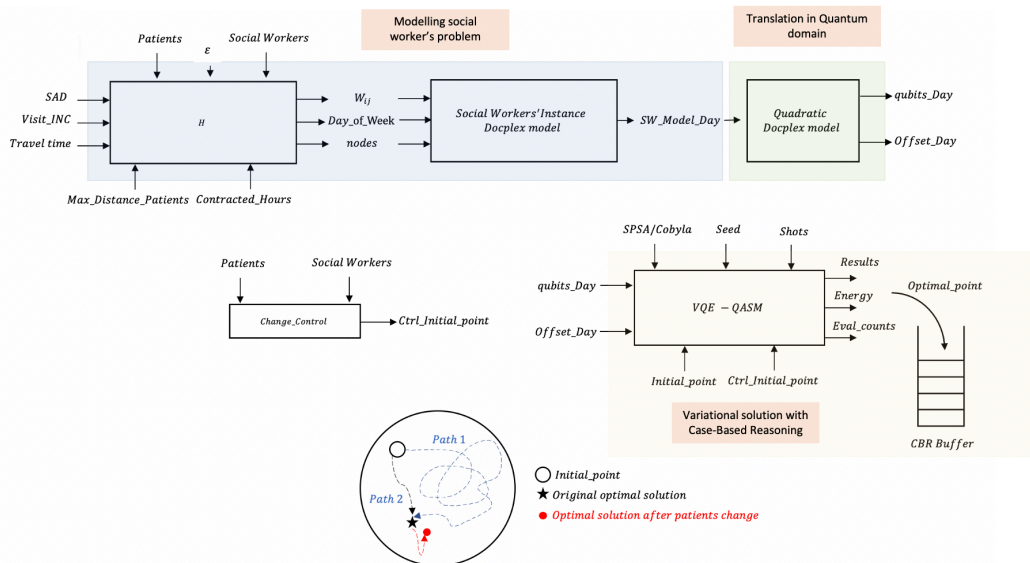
Modelling social worker's problem

Translation in Quantum domain

Patients

$\varepsilon$

Social Workers

SAD

Visit_INC

Travel time

H

Max_Distance_Patients

Contracted_Hours

$W_{ij}$

Day_of_Week

nodes

Social Workers' Instance Docplex model

SW_Model_Day

Quadratic Docplex model

qubits_Day

Offset_Day

Patients

Social Workers

Change_Control

Ctrl_Initial_point

SPSA/Cobyla

Seed

Shots

qubits_Day

Offset_Day

VQE − QASM

Results

Energy

Eval_counts

Optimal_point

Initial_point

Ctrl_Initial_point

Variational solution with Case-Based Reasoning

CBR Buffer

Path 1

Path 2

Initial_point

Original optimal solution

Optimal solution after patients change